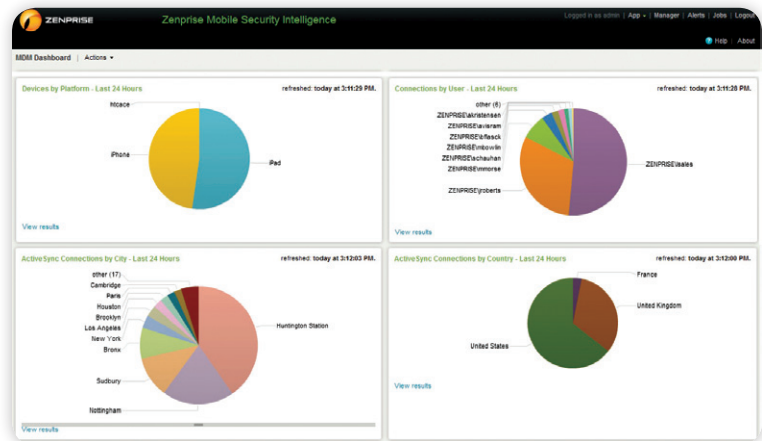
ZENPRISE

Zenprise Mobile Security Intelligence

Logged in as admin | App ▾ | Manager | Alerts | Jobs | Logout

Help | About

MDM Dashboard | Actions ▾

Devices by Platform - Last 24 Hours

refreshed: today at 3:11:29 PM.

htcace

iPhone

iPad

View results

Connections by User - Last 24 Hours

refreshed: today at 3:11:28 PM.

other (6)

ZENPRISE\akristensen

ZENPRISE\aviswam

ZENPRISE\bfleack

ZENPRISE\mbowlin

ZENPRISE\achauhan

ZENPRISE\mmorse

ZENPRISE\jroberts

ZENPRISE\sales

View results

ActiveSync Connections by City - Last 24 Hours

refreshed: today at 3:12:03 PM.

other (17)

Cambridge

Paris

Houston

Brooklyn

Los Angeles

New York

Bronx

Sudbury

Nottingham

Huntington Station

View results

ActiveSync Connections by Country - Last 24 Hours

refreshed: today at 3:12:00 PM.

France

United Kingdom

United States

View results